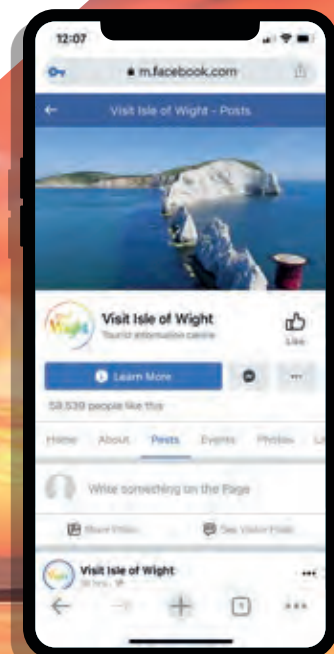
12:07

m.facebook.com

Visit Isle of Wight - Posts

Visit Isle of Wight
Tourist information centre

Like

Learn More

...

58,539 people like this

Home
About
Posts
Events
Photos

Write something on the Page

Share Photo
See Visitor Posts

Visit Isle of Wight
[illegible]

...